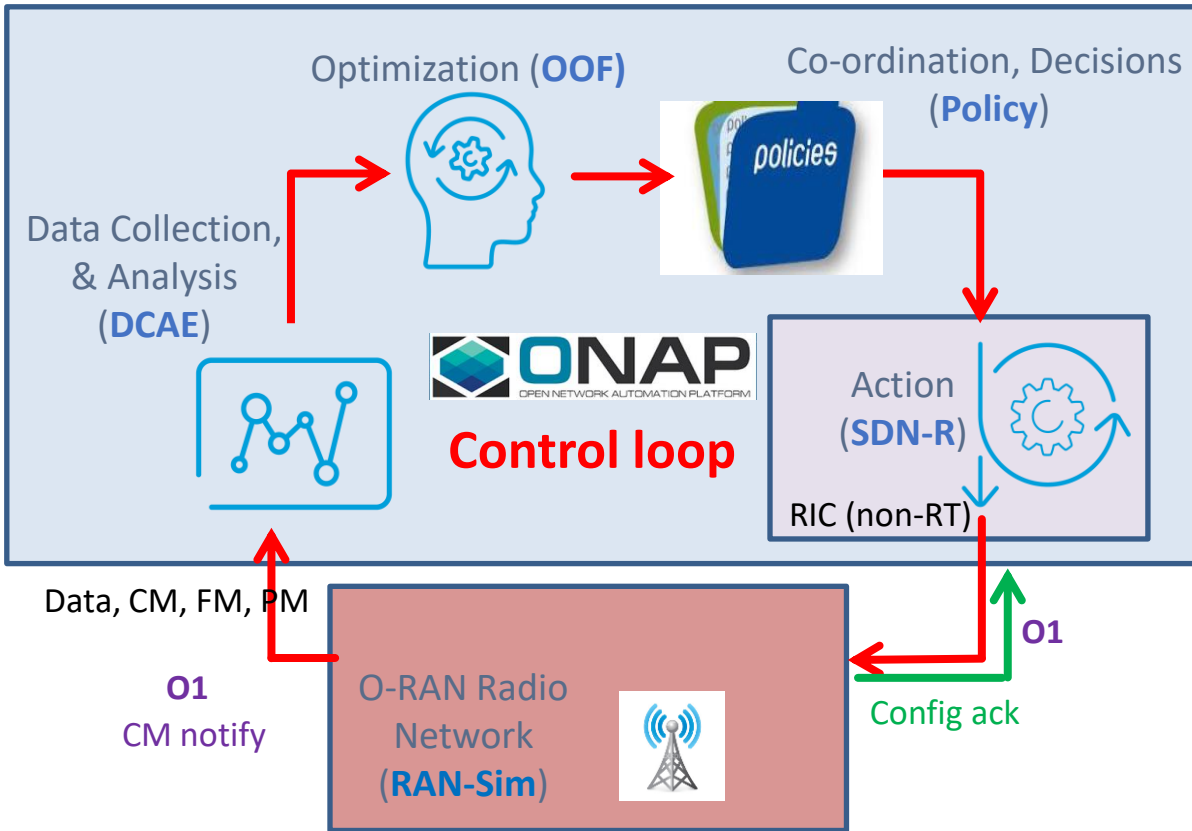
Optimization (OOF)

Co-ordination, Decisions (Policy)

policies

Data Collection, & Analysis (DCAE)

ONAP
OPEN NETWORK AUTOMATION PLATFORM

Control loop

Action (SDN-R)

RIC (non-RT)

Data, CM, FM, PM

O1

O1
CM notify

O-RAN Radio Network (RAN-Sim)

Config ack